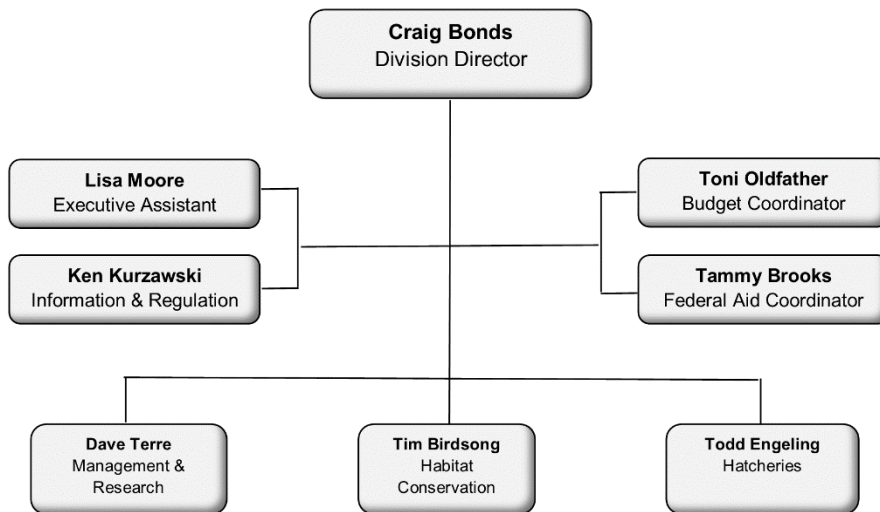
Craig Bonds
Division Director

Lisa Moore
Executive Assistant

Ken Kurzawski
Information & Regulation

Toni Oldfather
Budget Coordinator

Tammy Brooks
Federal Aid Coordinator

Dave Terre
Management & Research

Tim Birdsong
Habitat Conservation

Todd Engeling
Hatcheries